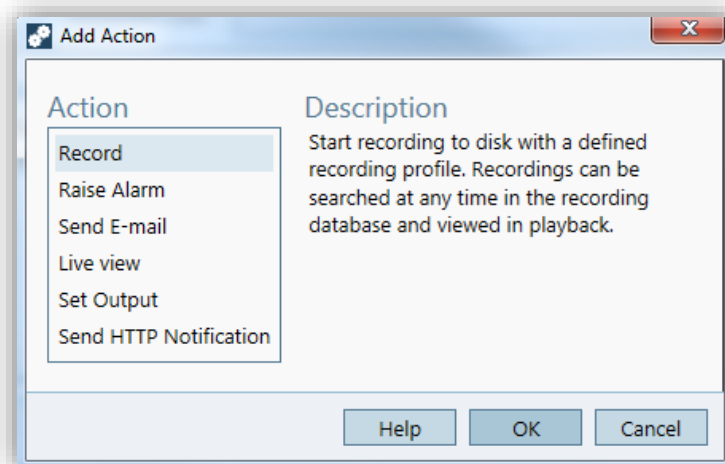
Add Action

Action

Record
Raise Alarm
Send E-mail
Live view
Set Output
Send HTTP Notification

Description

Start recording to disk with a defined recording profile. Recordings can be searched at any time in the recording database and viewed in playback.

Help OK Cancel